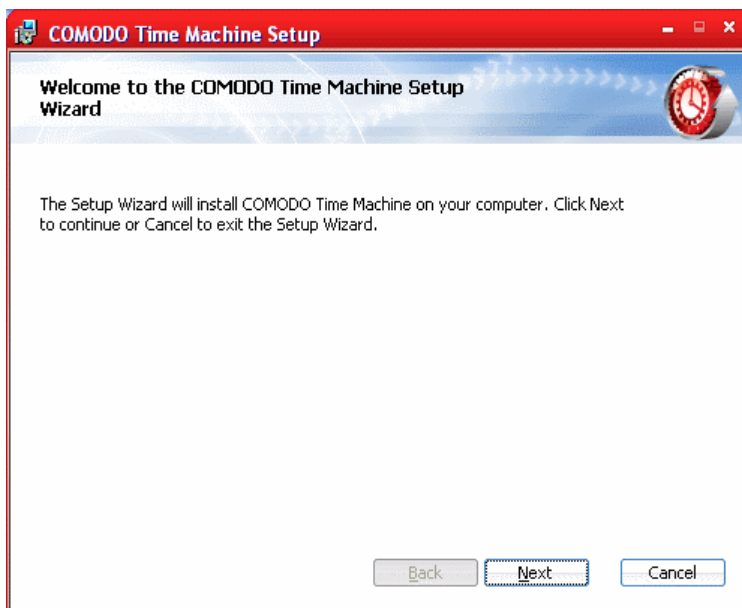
COMODO Time Machine Setup

Welcome to the COMODO Time Machine Setup Wizard

The Setup Wizard will install COMODO Time Machine on your computer. Click Next to continue or Cancel to exit the Setup Wizard.

Back
Next
Cancel